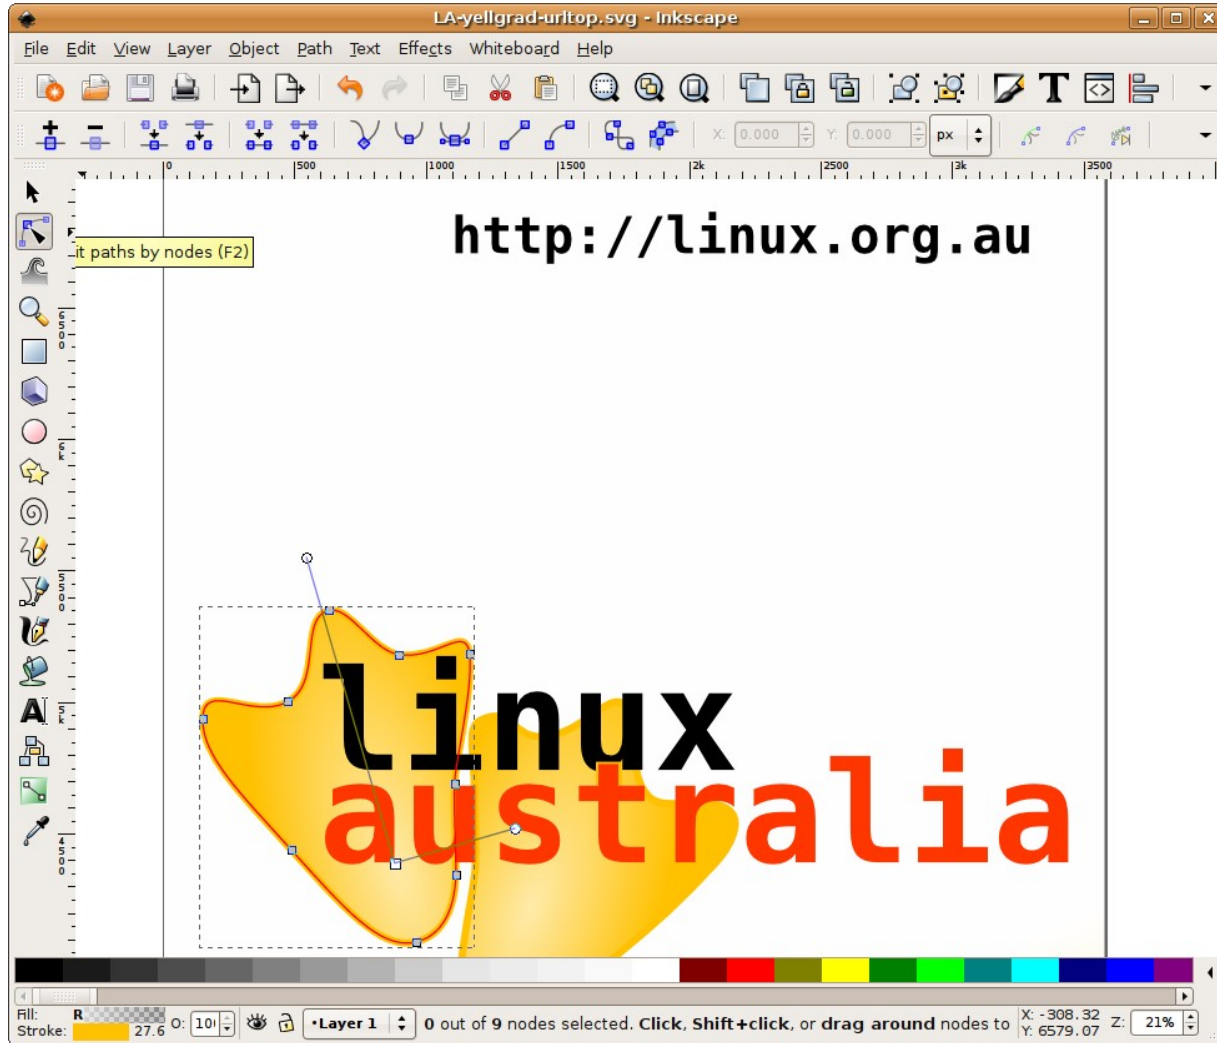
LA-yellgrad-urltop.svg - Inkscape

File Edit View Layer Object Path Text Effects Whiteboard Help

X: 0.000 Y: 0.000 px

0 500 1000 1500 2k 2500 3k 3500

it paths by nodes (F2)

http://linux.org.au

linux
australia

Fill: R
Stroke: 27.6 O: 10 •Layer 1 0 out of 9 nodes selected. Click, Shift+click, or drag around nodes to X: -308.32 Y: 6579.07 Z: 21%